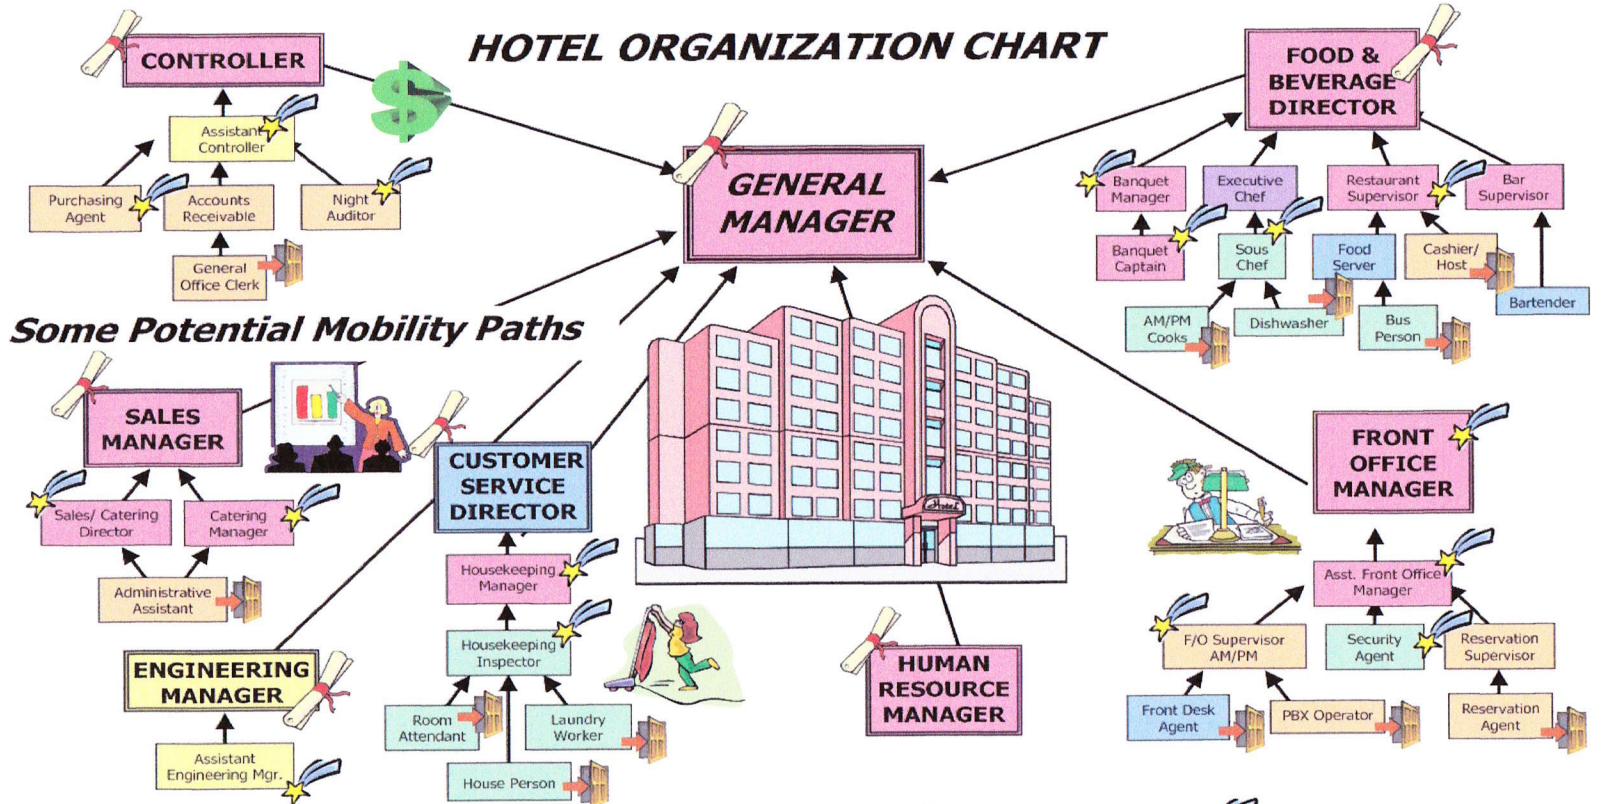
HOTEL ORGANIZATION CHART

CONTROLLER

Assistant Controller

Purchasing Agent

Accounts Receivable

Night Auditor

General Office Clerk

GENERAL MANAGER

FOOD & BEVERAGE DIRECTOR

Banquet Manager

Executive Chef

Restaurant Supervisor

Bar Supervisor

Banquet Captain

Sous Chef

Food Server

Cashier/ Host

Bartender

AM/PM Cooks

Dishwasher

Bus Person

Some Potential Mobility Paths

SALES MANAGER

Sales/ Catering Director

Catering Manager

Administrative Assistant

CUSTOMER SERVICE DIRECTOR

Housekeeping Manager

Housekeeping Inspector

Room Attendant

Laundry Worker

House Person

ENGINEERING MANAGER

Assistant Engineering Mgr.

Hotel

HUMAN RESOURCE MANAGER

FRONT OFFICE MANAGER

Asst. Front Office Manager

F/O Supervisor AM/PM

Security Agent

Reservation Supervisor

Front Desk Agent

PBX Operator

Reservation Agent